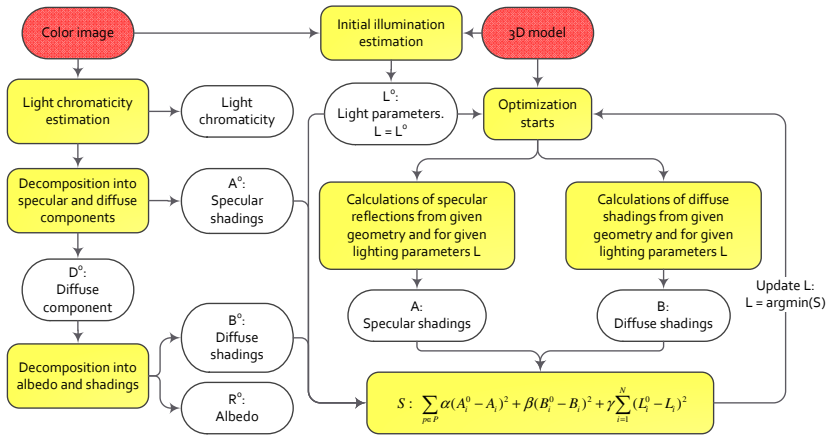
Color image

Initial illumination estimation

3D model

Light chromaticity estimation

Light chromaticity

$L^o$: Light parameters. $L = L^o$

Optimization starts

Decomposition into specular and diffuse components

$A^o$: Specular shadings

Calculations of specular reflections from given geometry and for given lighting parameters L

Calculations of diffuse shadings from given geometry and for given lighting parameters L

$D^o$: Diffuse component

A: Specular shadings

B: Diffuse shadings

Update L: L = argmin(S)

Decomposition into albedo and shadings

$B^o$: Diffuse shadings

$R^o$: Albedo

$S: \sum_{p \in P} \alpha(A_i^0 - A_i)^2 + \beta(B_i^0 - B_i)^2 + \gamma\sum_{i=1}^{N}(L_i^0 - L_i)^2$